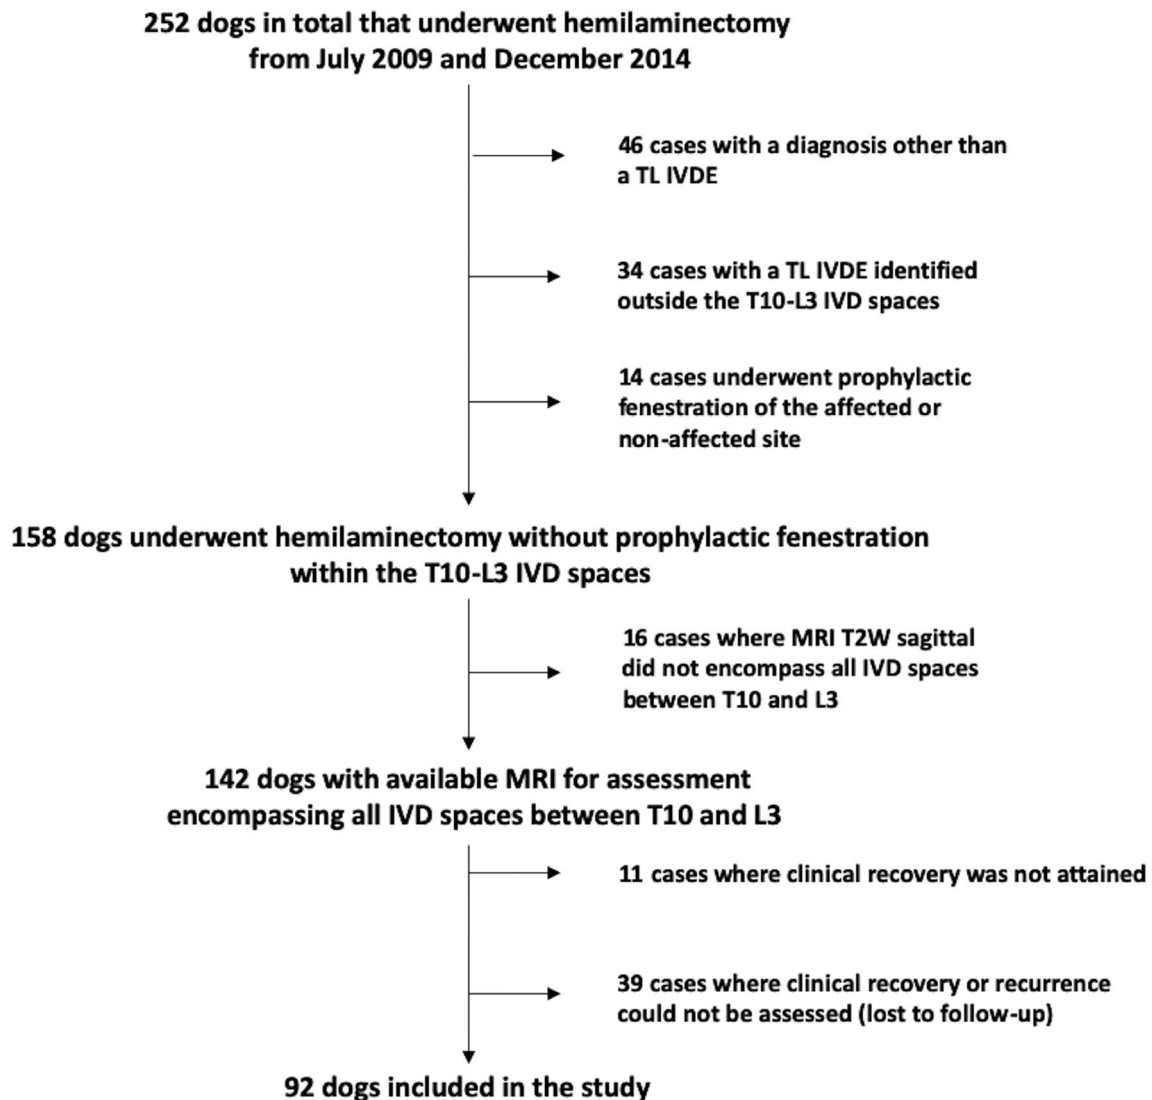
252 dogs in total that underwent hemilaminectomy from July 2009 and December 2014

46 cases with a diagnosis other than a TL IVDE

34 cases with a TL IVDE identified outside the T10-L3 IVD spaces

14 cases underwent prophylactic fenestration of the affected or non-affected site

158 dogs underwent hemilaminectomy without prophylactic fenestration within the T10-L3 IVD spaces

16 cases where MRI T2W sagittal did not encompass all IVD spaces between T10 and L3

142 dogs with available MRI for assessment encompassing all IVD spaces between T10 and L3

11 cases where clinical recovery was not attained

39 cases where clinical recovery or recurrence could not be assessed (lost to follow-up)

92 dogs included in the study